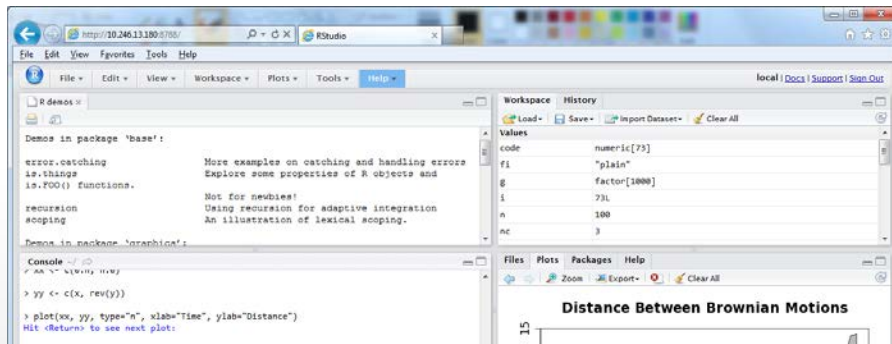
http://10.246.13.180:8788/ RStudio

File Edit View Favorites Tools Help

File Edit View Workspace Plots Tools Help

local | Docs | Support | Sign Out

R demos ×

Demos in package 'base':

error.catching More examples on catching and handling errors
is.things Explore some properties of R objects and is.FOO() functions. Not for newbies!
recursion Using recursion for adaptive integration
scoping An illustration of lexical scoping.

Demos in package 'graphics':

Workspace History

Load Save Import Dataset Clear All

Values

| | |
|---|---|
| code | numeric[73] |
| fi | "plain" |
| g | factor[1000] |
| i | 73L |
| n | 100 |
| nc | 3 |

Console ~/

> yy <- c(x, rev(y))

> plot(xx, yy, type="n", xlab="Time", ylab="Distance")
Hit <Return> to see next plot:

Files Plots Packages Help

Zoom Export Clear All

Distance Between Brownian Motions

15